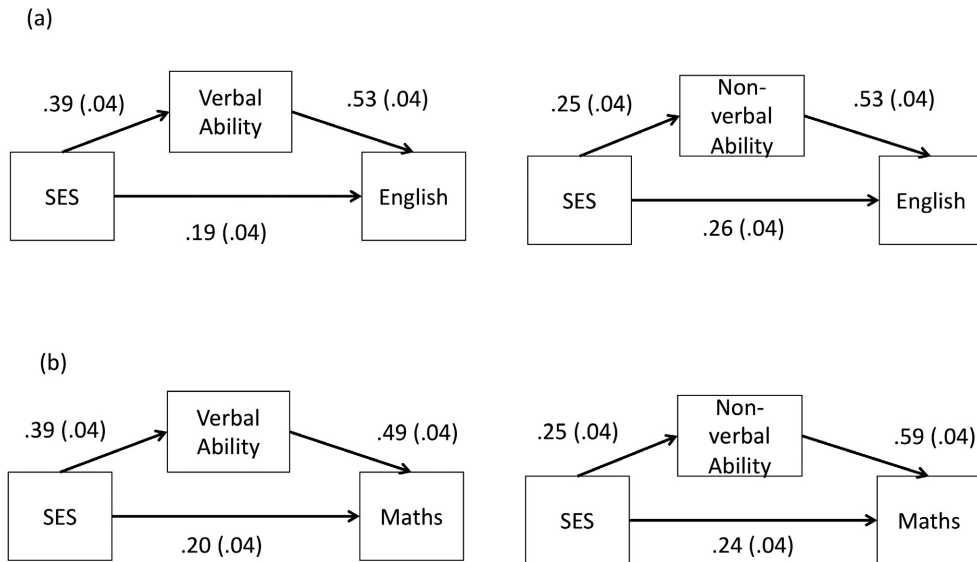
(a)

.39 (.04)

Verbal Ability

.53 (.04)

SES

English

.19 (.04)

.25 (.04)

Non-verbal Ability

.53 (.04)

SES

English

.26 (.04)

(b)

.39 (.04)

Verbal Ability

.49 (.04)

SES

Maths

.20 (.04)

.25 (.04)

Non-verbal Ability

.59 (.04)

SES

Maths

.24 (.04)